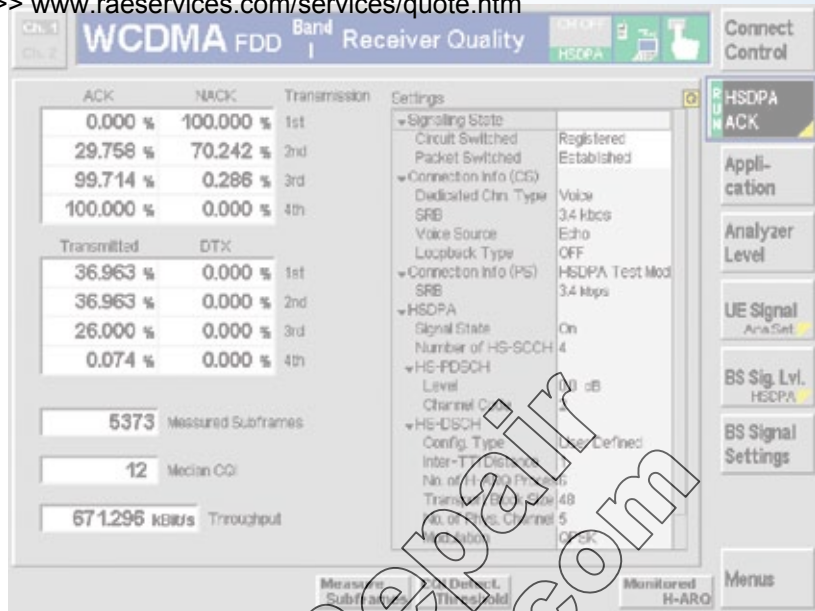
>> www.raeservices.com/services/quote.htm

Ch. 1
Ch. 2
WCDMA FDD Band I Receiver Quality
CH OFF
HSDPA

Connect Control

| ACK | NACK | Transmission |
|---|---|---|
| 0.000 % | 100.000 % | 1st |
| 29.758 % | 70.242 % | 2nd |
| 99.714 % | 0.286 % | 3rd |
| 100.000 % | 0.000 % | 4th |

| Transmitted | DTX | |
|---|---|---|
| 36.963 % | 0.000 % | 1st |
| 36.963 % | 0.000 % | 2nd |
| 26.000 % | 0.000 % | 3rd |
| 0.074 % | 0.000 % | 4th |

5373 Measured Subframes

12 Median CQI

671.296 kBit/s Throughput

Settings
Signalling State
Circuit Switched | Registered
Packet Switched | Established
Connection Info (CS)
Dedicated Chn. Type | Voice
SRB | 3.4 kbps
Voice Source | Echo
Loopback Type | OFF
Connection Info (PS) | HSDPA Test Mod
SRB | 3.4 kbps
HSDPA
Signal State | On
Number of HS-SCCH | 4
HS-PDSCH
Level | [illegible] dB
Channel Code | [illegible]
HS-DSCH
Config. Type | User Defined
Inter-TTI Distance | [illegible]
No. of HARQ Process | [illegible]
Transport Block Size | 48
No. of Phys. Channel | 5
Modulation | QPSK

HSDPA ACK
Application
Analyzer Level
UE Signal
AckSet
BS Sig. Lvl.
HSDPA
BS Signal Settings

Measure Subframes
CQI Detect. Threshold
Monitored H-ARQ
Menus